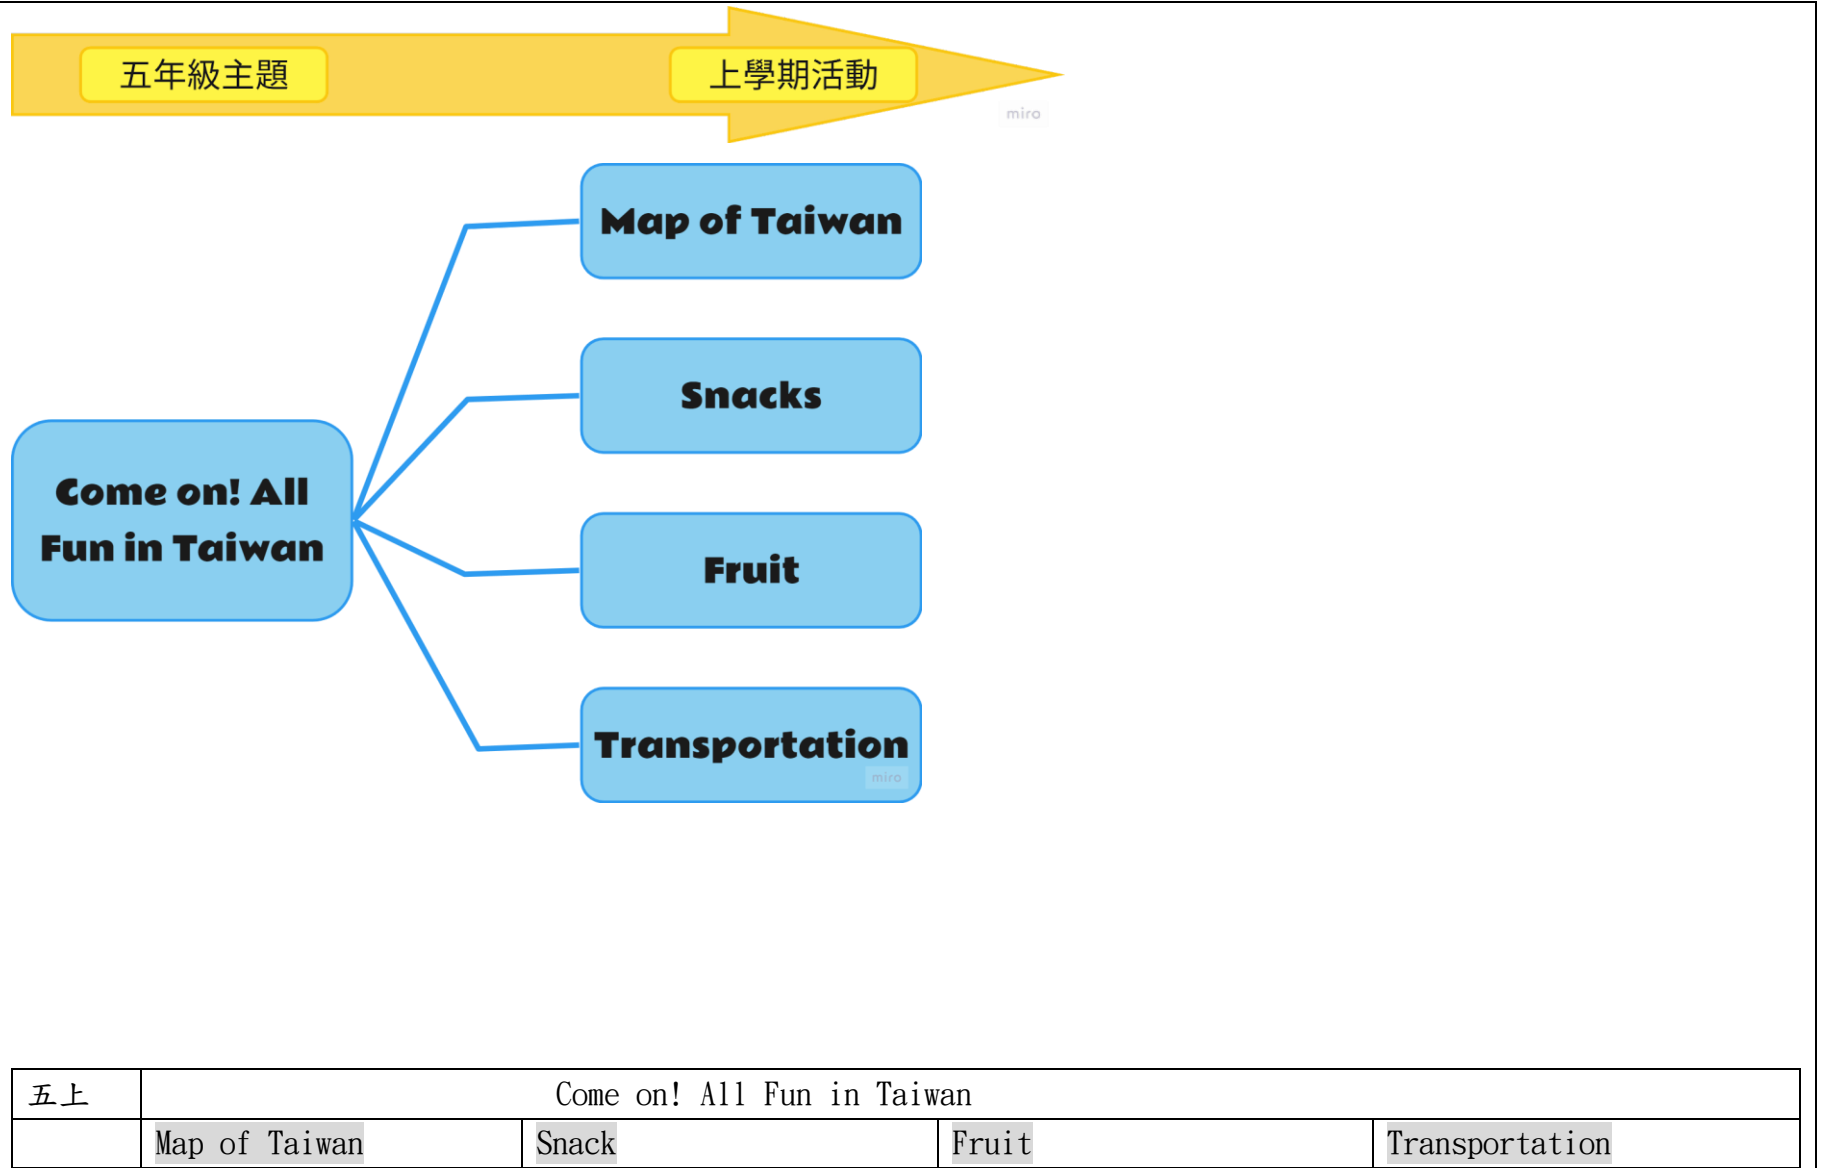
五年級主題

上學期活動

miro

Map of Taiwan

Snacks

Come on! All Fun in Taiwan

Fruit

Transportation

miro

| 五上 | Come on! All Fun in Taiwan | | | |
|---|---|---|---|---|
| | Map of Taiwan | Snack | Fruit | Transportation |